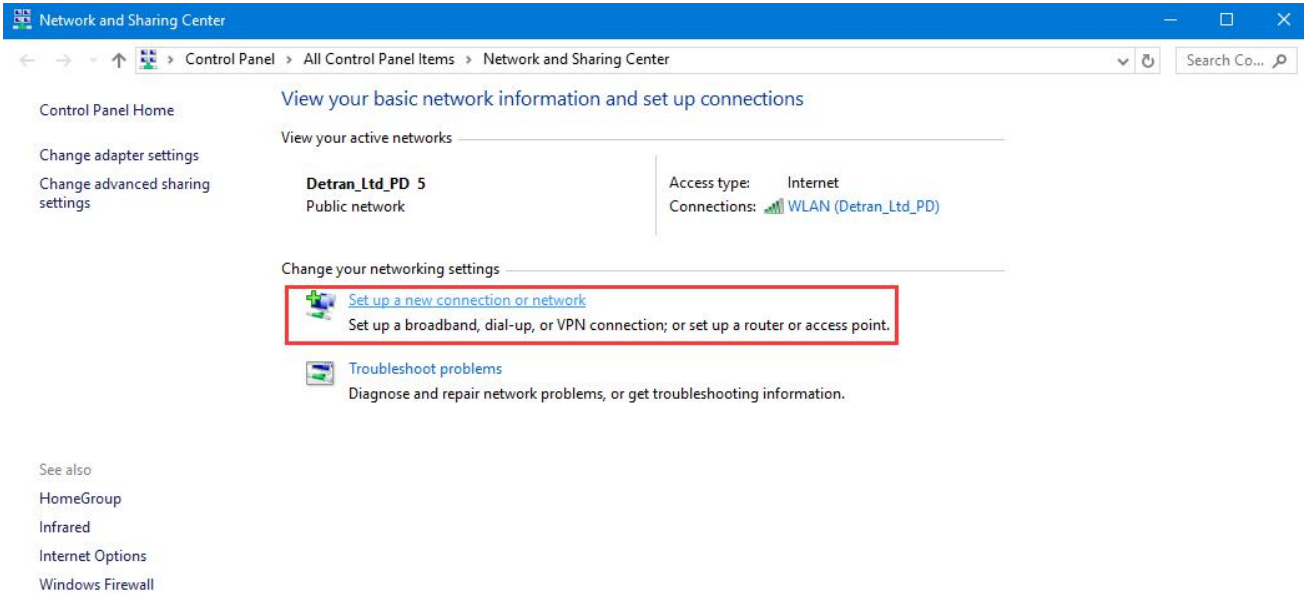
Network and Sharing Center

Control Panel > All Control Panel Items > Network and Sharing Center

Search Co...

Control Panel Home

Change adapter settings

Change advanced sharing settings

View your basic network information and set up connections

View your active networks

Detran_Ltd_PD 5
Public network

Access type: Internet
Connections: WLAN (Detran_Ltd_PD)

Change your networking settings

Set up a new connection or network
Set up a broadband, dial-up, or VPN connection; or set up a router or access point.

Troubleshoot problems
Diagnose and repair network problems, or get troubleshooting information.

See also
HomeGroup
Infrared
Internet Options
Windows Firewall